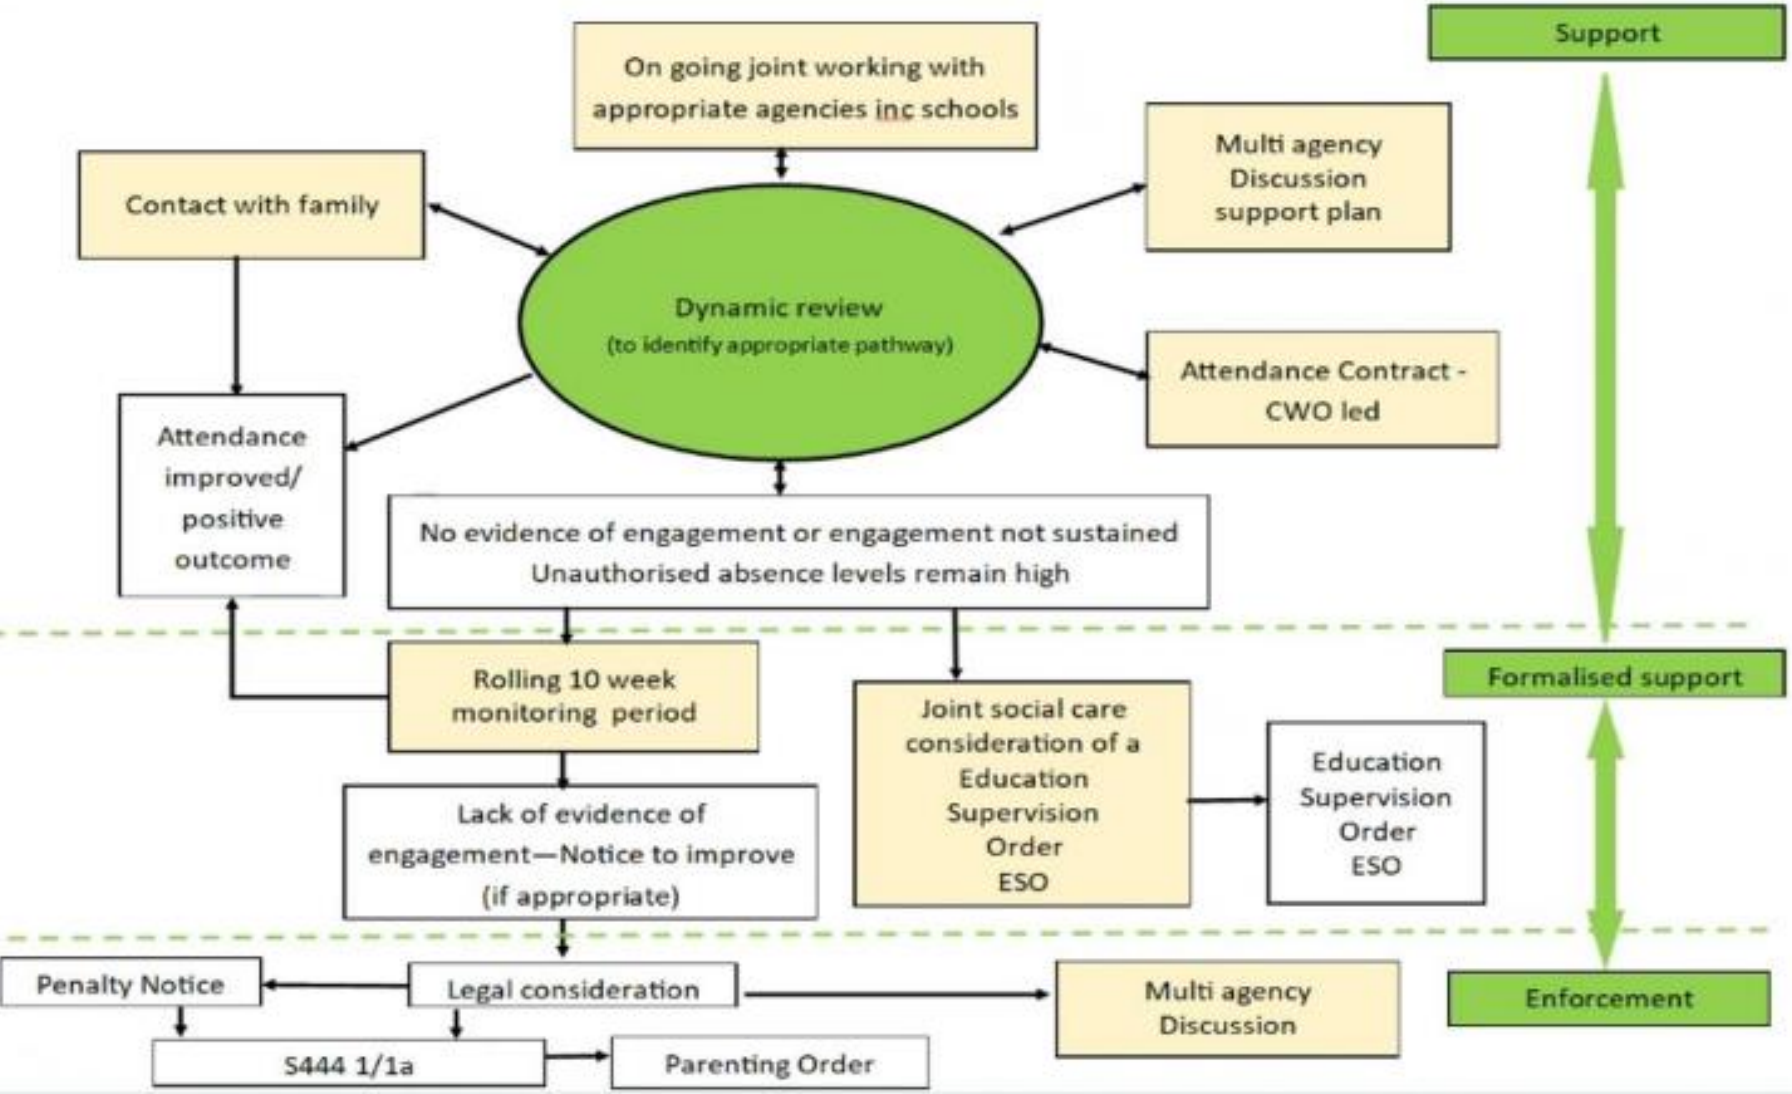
On going joint working with appropriate agencies inc schools

Support

Contact with family

Multi agency Discussion support plan

Dynamic review
(to identify appropriate pathway)

Attendance Contract - CWO led

Attendance improved/ positive outcome

No evidence of engagement or engagement not sustained
Unauthorised absence levels remain high

Rolling 10 week monitoring period

Formalised support

Joint social care consideration of a Education Supervision Order ESO

Education Supervision Order ESO

Lack of evidence of engagement—Notice to improve (if appropriate)

Penalty Notice

Legal consideration

Multi agency Discussion

Enforcement

S444 1/1a

Parenting Order